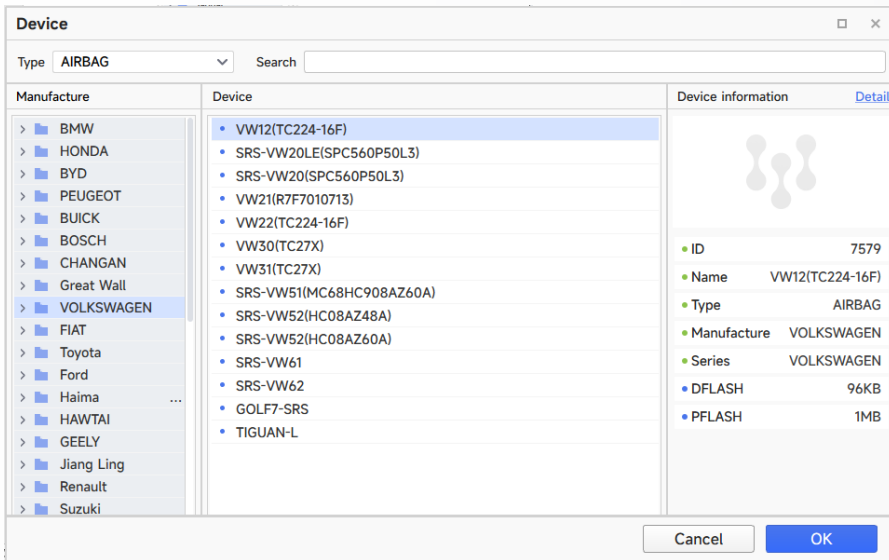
Device

Type AIRBAG Search

Manufacture
BMW
HONDA
BYD
PEUGEOT
BUICK
BOSCH
CHANGAN
Great Wall
VOLKSWAGEN
FIAT
Toyota
Ford
Haima ...
HAWTAI
GEELY
Jiang Ling
Renault
Suzuki

Device
VW12(TC224-16F)
SRS-VW20LE(SPC560P50L3)
SRS-VW20(SPC560P50L3)
VW21(R7F7010713)
VW22(TC224-16F)
VW30(TC27X)
VW31(TC27X)
SRS-VW51(MC68HC908AZ60A)
SRS-VW52(HC08AZ48A)
SRS-VW52(HC08AZ60A)
SRS-VW61
SRS-VW62
GOLF7-SRS
TIGUAN-L

Device information Detail

| ID | 7579 |
|---|---|
| Name | VW12(TC224-16F) |
| Type | AIRBAG |
| Manufacture | VOLKSWAGEN |
| Series | VOLKSWAGEN |
| DFLASH | 96KB |
| PFLASH | 1MB |

Cancel OK